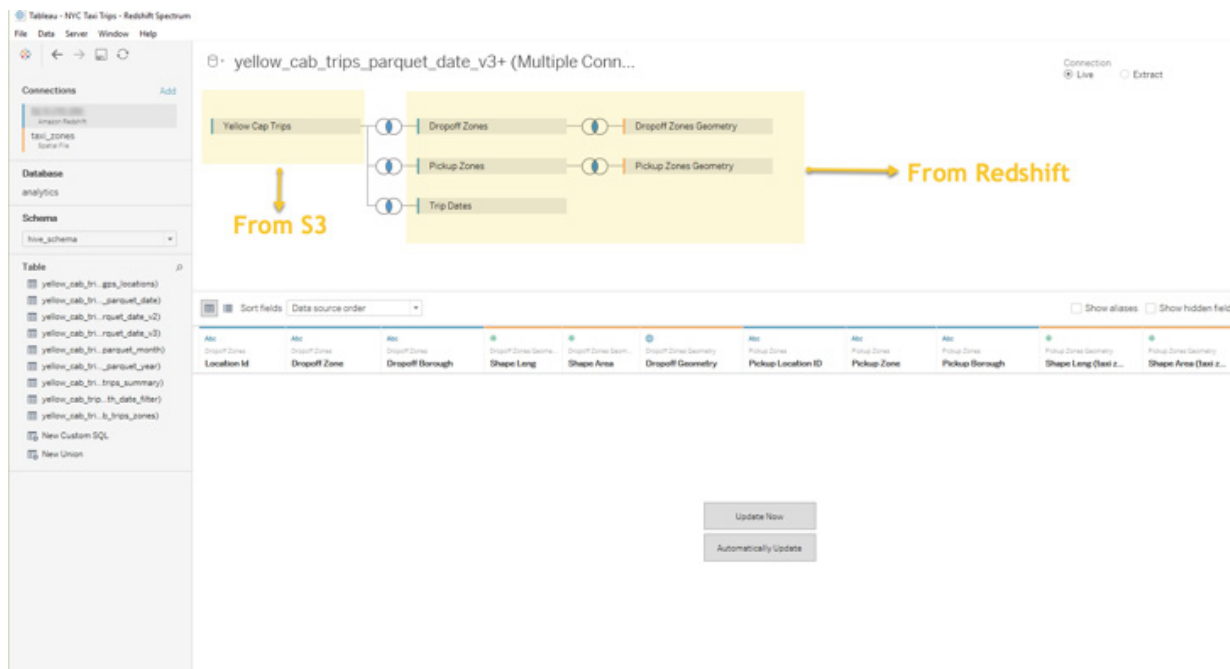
Tableau - NYC Taxi Trips - Redshift Spectrum
File Data Server Window Help

yellow_cab_trips_parquet_date_v3+ (Multiple Conn...

Connection
Live Extract

Connections Add
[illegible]
Amazon Redshift
taxi_zones
Spatial File

Database
analytics

Schema
hive_schema

Table
yellow_cab_tri...gps_locations)
yellow_cab_tri..._parquet_date)
yellow_cab_tri...rquet_date_v2)
yellow_cab_tri...rquet_date_v3)
yellow_cab_tri...parquet_month)
yellow_cab_tri..._parquet_year)
yellow_cab_tri...trips_summary)
yellow_cab_trip...th_date_filter)
yellow_cab_tri...b_trips_zones)
New Custom SQL
New Union

Yellow Cap Trips
Dropoff Zones
Dropoff Zones Geometry
Pickup Zones
Pickup Zones Geometry
Trip Dates

From S3
From Redshift

Sort fields Data source order
Show aliases Show hidden fields

| Abc Dropoff Zones | Abc Dropoff Zones | Abc Dropoff Zones | Dropoff Zones Geome... | Dropoff Zones Geom... | Dropoff Zones Geometry | Abc Pickup Zones | Abc Pickup Zones | Abc Pickup Zones | Pickup Zones Geometry | Pickup Zones Geometry |
|---|---|---|---|---|---|---|---|---|---|---|
| Location Id | Dropoff Zone | Dropoff Borough | Shape Leng | Shape Area | Dropoff Geometry | Pickup Location ID | Pickup Zone | Pickup Borough | Shape Leng (taxi z... | Shape Area (taxi z... |

Update Now
Automatically Update